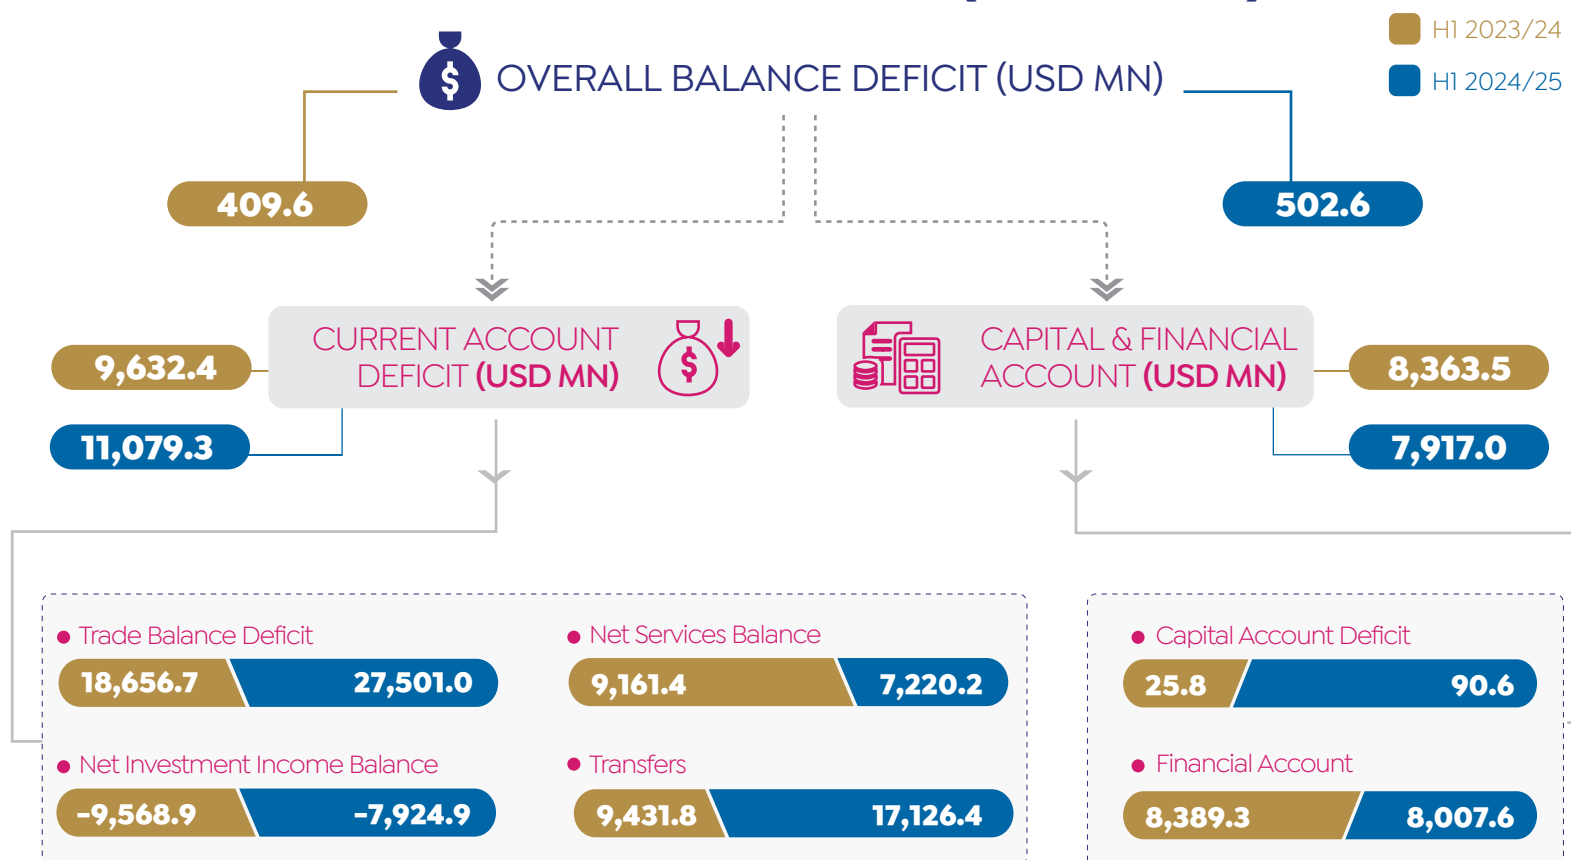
H1 2023/24

H1 2024/25

OVERALL BALANCE DEFICIT (USD MN)

409.6

502.6

CURRENT ACCOUNT DEFICIT (USD MN)

9,632.4

11,079.3

CAPITAL & FINANCIAL ACCOUNT (USD MN)

8,363.5

7,917.0

Trade Balance Deficit

18,656.7 27,501.0

Net Services Balance

9,161.4 7,220.2

Net Investment Income Balance

-9,568.9 -7,924.9

Transfers

9,431.8 17,126.4

Capital Account Deficit

25.8 90.6

Financial Account

8,389.3 8,007.6